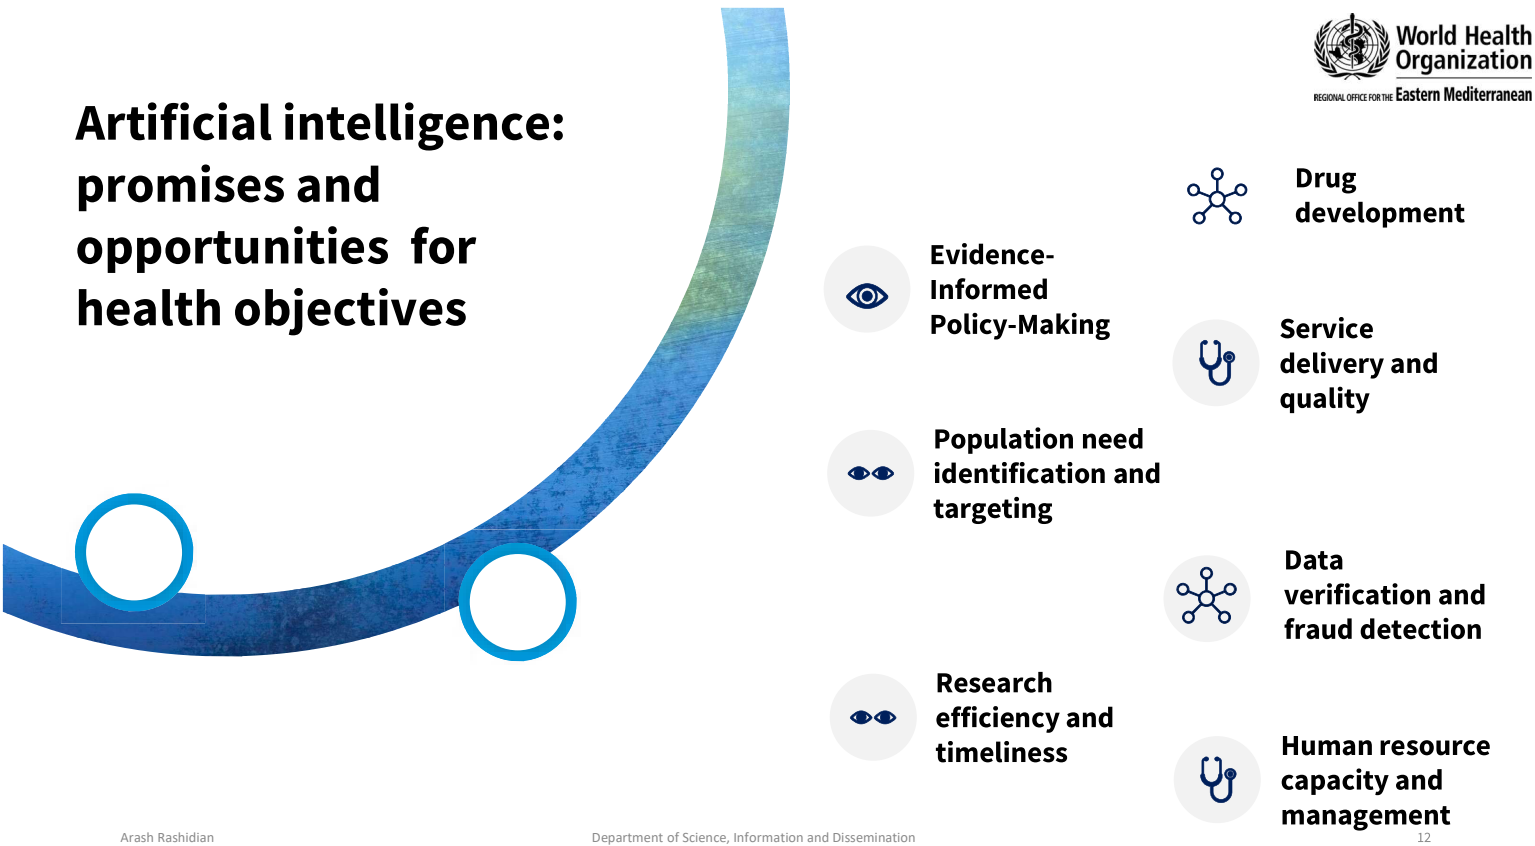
World Health Organization
REGIONAL OFFICE FOR THE Eastern Mediterranean

Artificial intelligence: promises and opportunities for health objectives

Drug development

Evidence-Informed Policy-Making

Service delivery and quality

Population need identification and targeting

Data verification and fraud detection

Research efficiency and timeliness

Human resource capacity and management

Arash Rashidian

Department of Science, Information and Dissemination

12